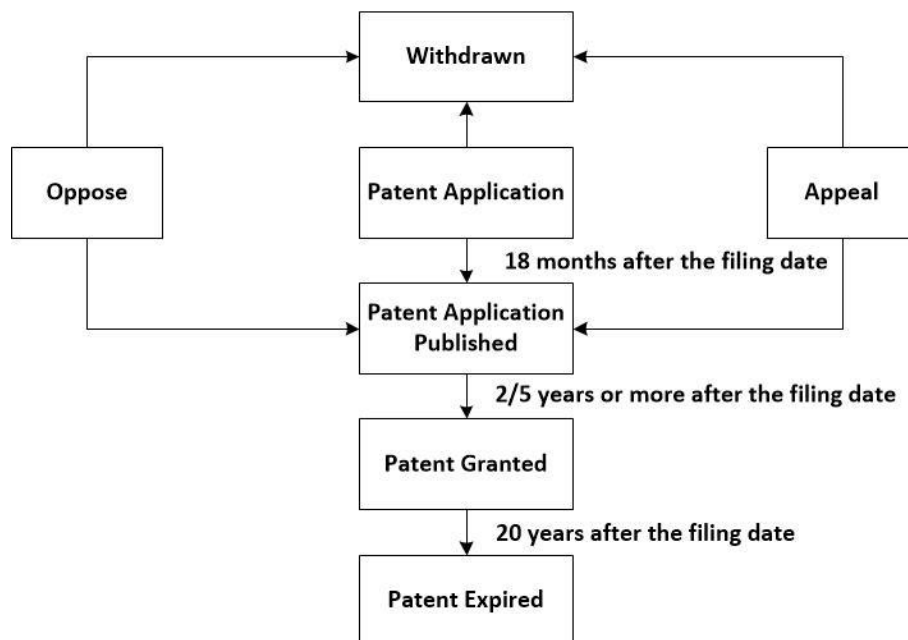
Withdrawn

Oppose

Patent Application

Appeal

18 months after the filing date

Patent Application Published

2/5 years or more after the filing date

Patent Granted

20 years after the filing date

Patent Expired